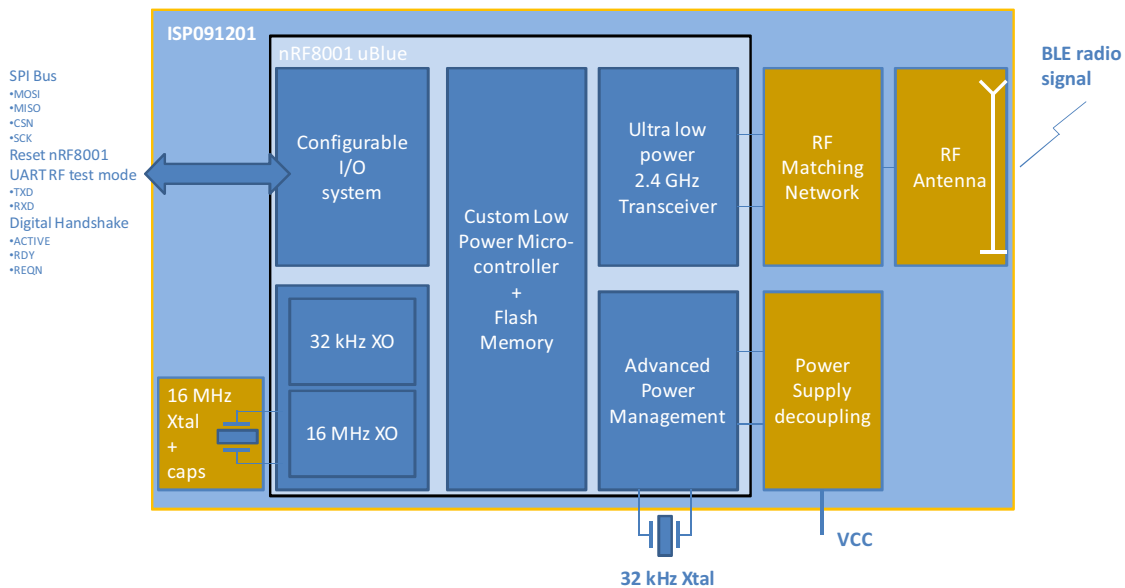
SPI Bus
•MOSI
•MISO
•CSN
•SCK
Reset nRF8001
UART RF test mode
•TXD
•RXD
Digital Handshake
•ACTIVE
•RDY
•REQN

ISP091201

nRF8001 uBlue

Configurable I/O system

Custom Low Power Microcontroller + Flash Memory

Ultra low power 2.4 GHz Transceiver

RF Matching Network

RF Antenna

BLE radio signal

32 kHz XO

16 MHz XO

16 MHz Xtal + caps

Advanced Power Management

Power Supply decoupling

VCC

32 kHz Xtal